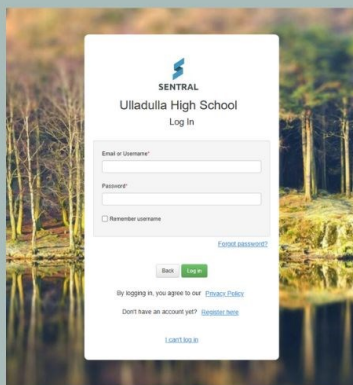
SENTRAL

Ulladulla High School

Log In

Email or Username*

Password*

Remember username

Forgot password?

Back Log in

By logging in, you agree to our Privacy Policy

Don't have an account yet? Register here

I can't log in